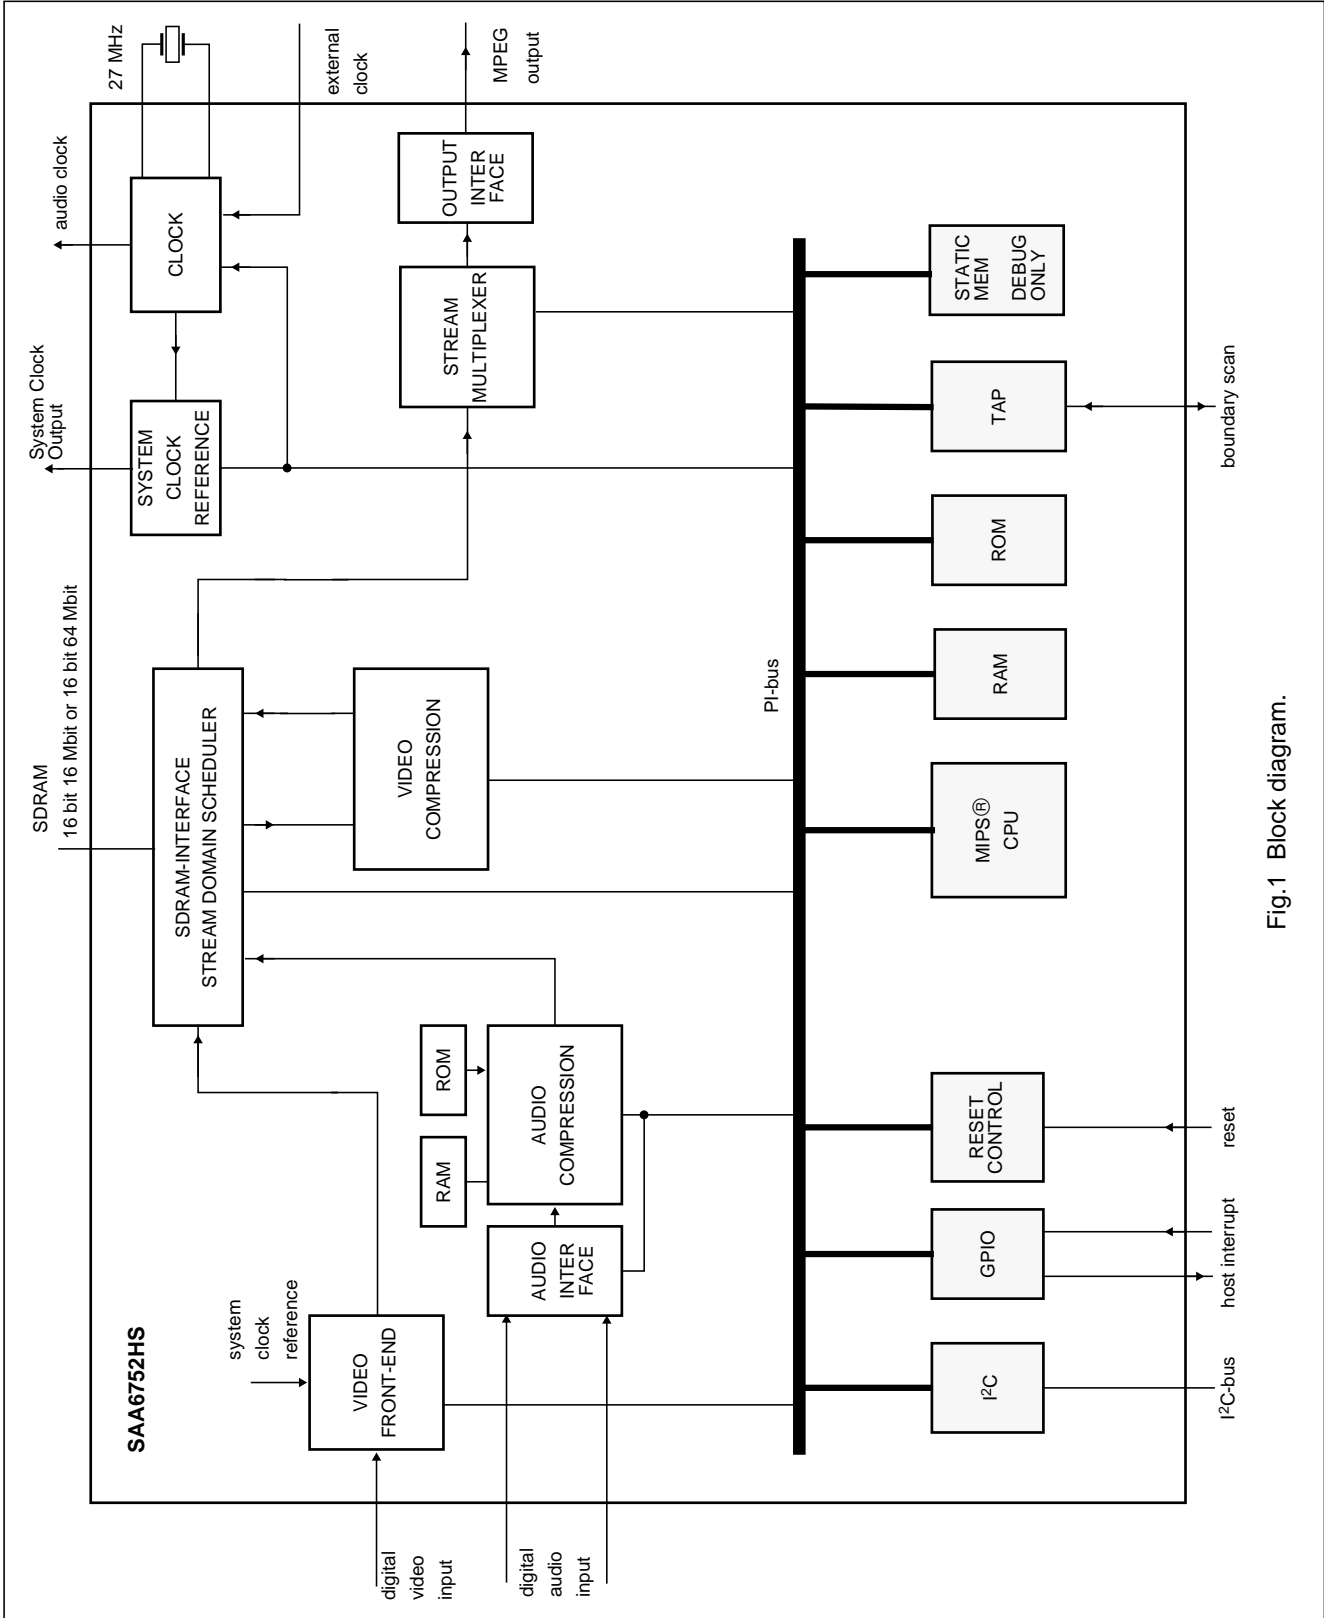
27 MHz

external clock

MPEG output

audio clock

CLOCK

OUTPUT INTER FACE

STATIC MEM DEBUG ONLY

System Clock Output

SYSTEM CLOCK REFERENCE

STREAM MULTIPLEXER

TAP

boundary scan

ROM

SDRAM
16 bit 16 Mbit or 16 bit 64 Mbit

RAM

SDRAM-INTERFACE
STREAM DOMAIN SCHEDULER

VIDEO COMPRESSION

PI-bus

MIPS® CPU

Fig.1 Block diagram.

ROM

RAM

AUDIO COMPRESSION

RESET CONTROL

reset

system clock reference

AUDIO INTER FACE

GPIO

host interrupt

SAA6752HS

VIDEO FRONT-END

$I^2C$

$I^2C$-bus

digital video input

digital audio input